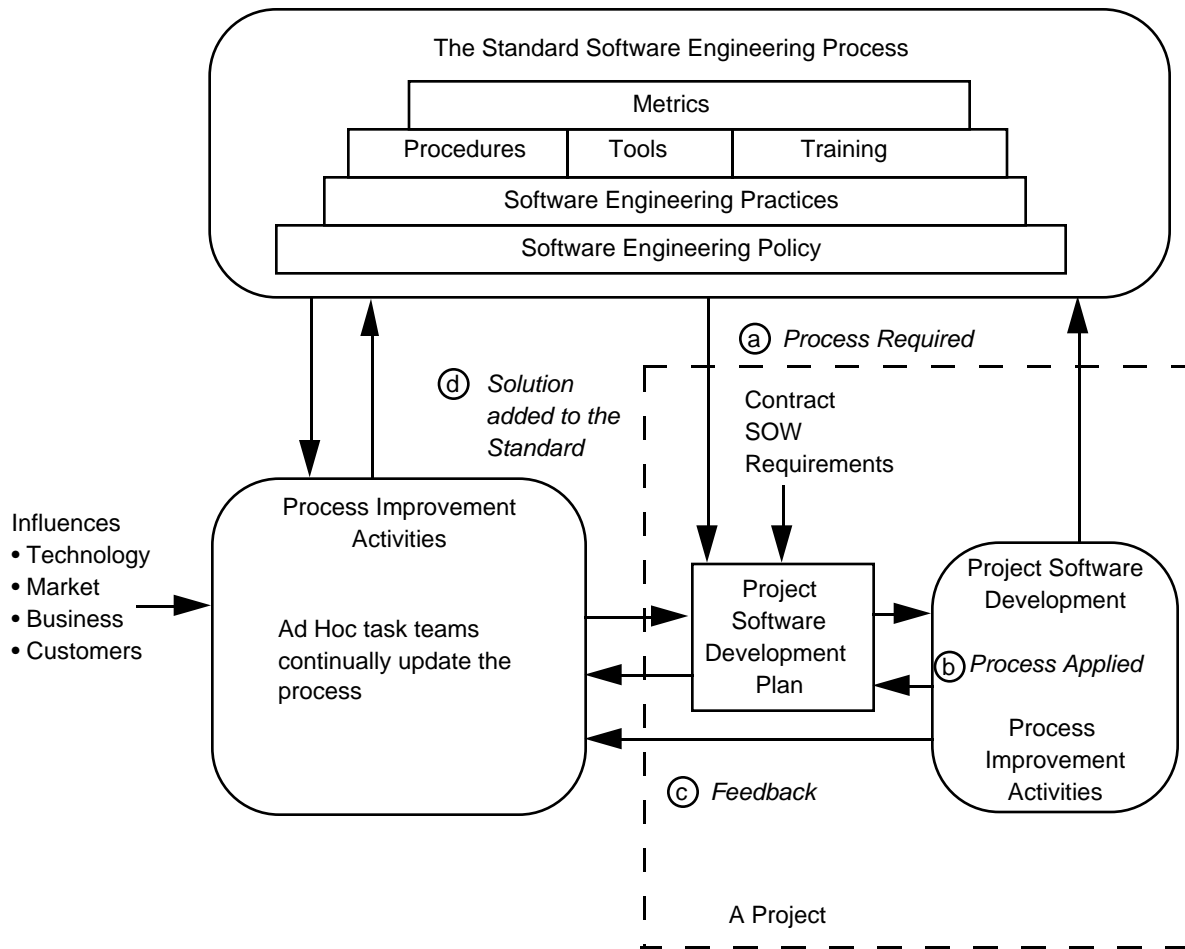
The Standard Software Engineering Process

Metrics

Procedures

Tools

Training

Software Engineering Practices

Software Engineering Policy

(a) Process Required

(d) Solution added to the Standard

Contract
SOW
Requirements

Influences
• Technology
• Market
• Business
• Customers

Process Improvement Activities

Ad Hoc task teams continually update the process

Project Software Development Plan

Project Software Development

(b) Process Applied

Process Improvement Activities

(c) Feedback

A Project